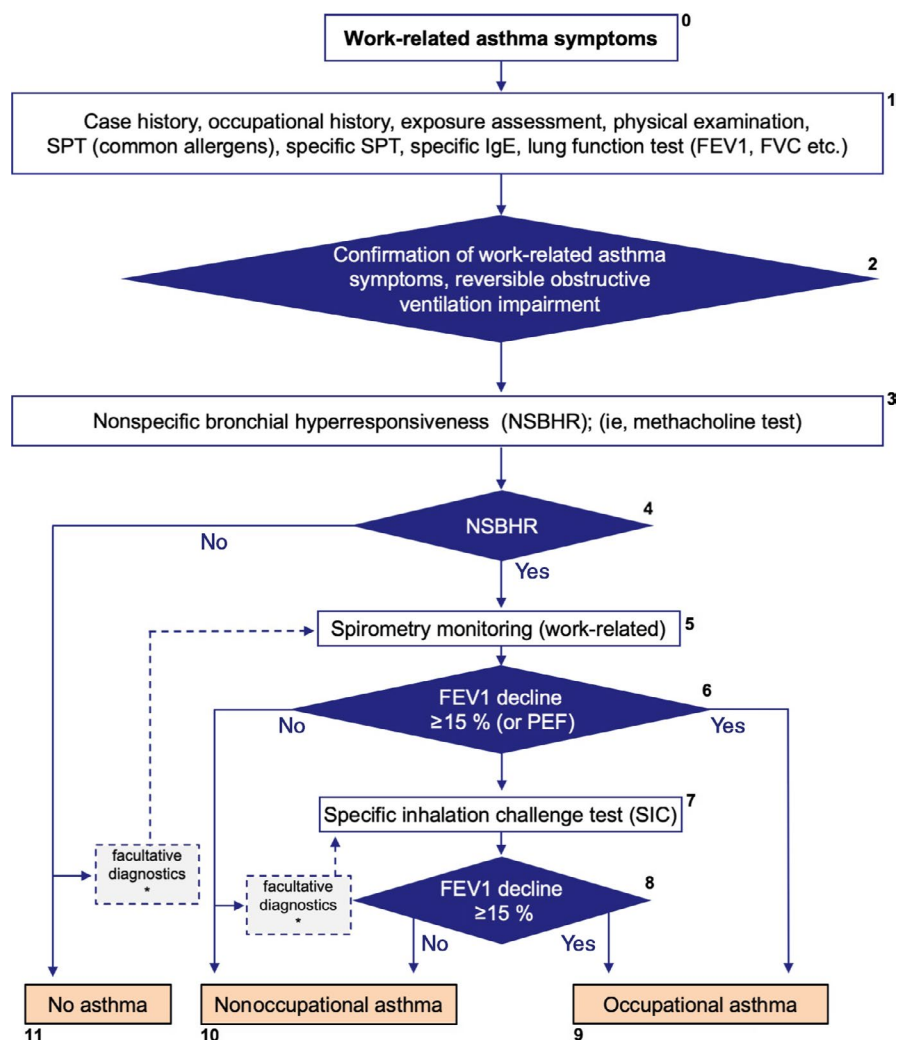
Work-related asthma symptoms 0

1 Case history, occupational history, exposure assessment, physical examination, SPT (common allergens), specific SPT, specific IgE, lung function test (FEV1, FVC etc.)

Confirmation of work-related asthma symptoms, reversible obstructive ventilation impairment 2

Nonspecific bronchial hyperresponsiveness (NSBHR); (ie, methacholine test) 3

NSBHR 4

No

Yes

Spirometry monitoring (work-related) 5

FEV1 decline ≥15 % (or PEF) 6

No

Yes

Specific inhalation challenge test (SIC) 7

facultative diagnostics *

facultative diagnostics *

FEV1 decline ≥15 % 8

No

Yes

No asthma 11

Nonoccupational asthma 10

Occupational asthma 9